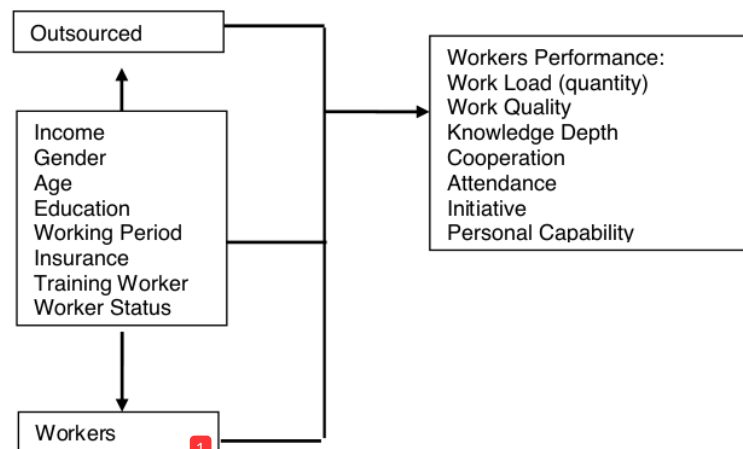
Outsourced

Income
Gender
Age
Education
Working Period
Insurance
Training Worker
Worker Status

Workers

1

Workers Performance:
Work Load (quantity)
Work Quality
Knowledge Depth
Cooperation
Attendance
Initiative
Personal Capability